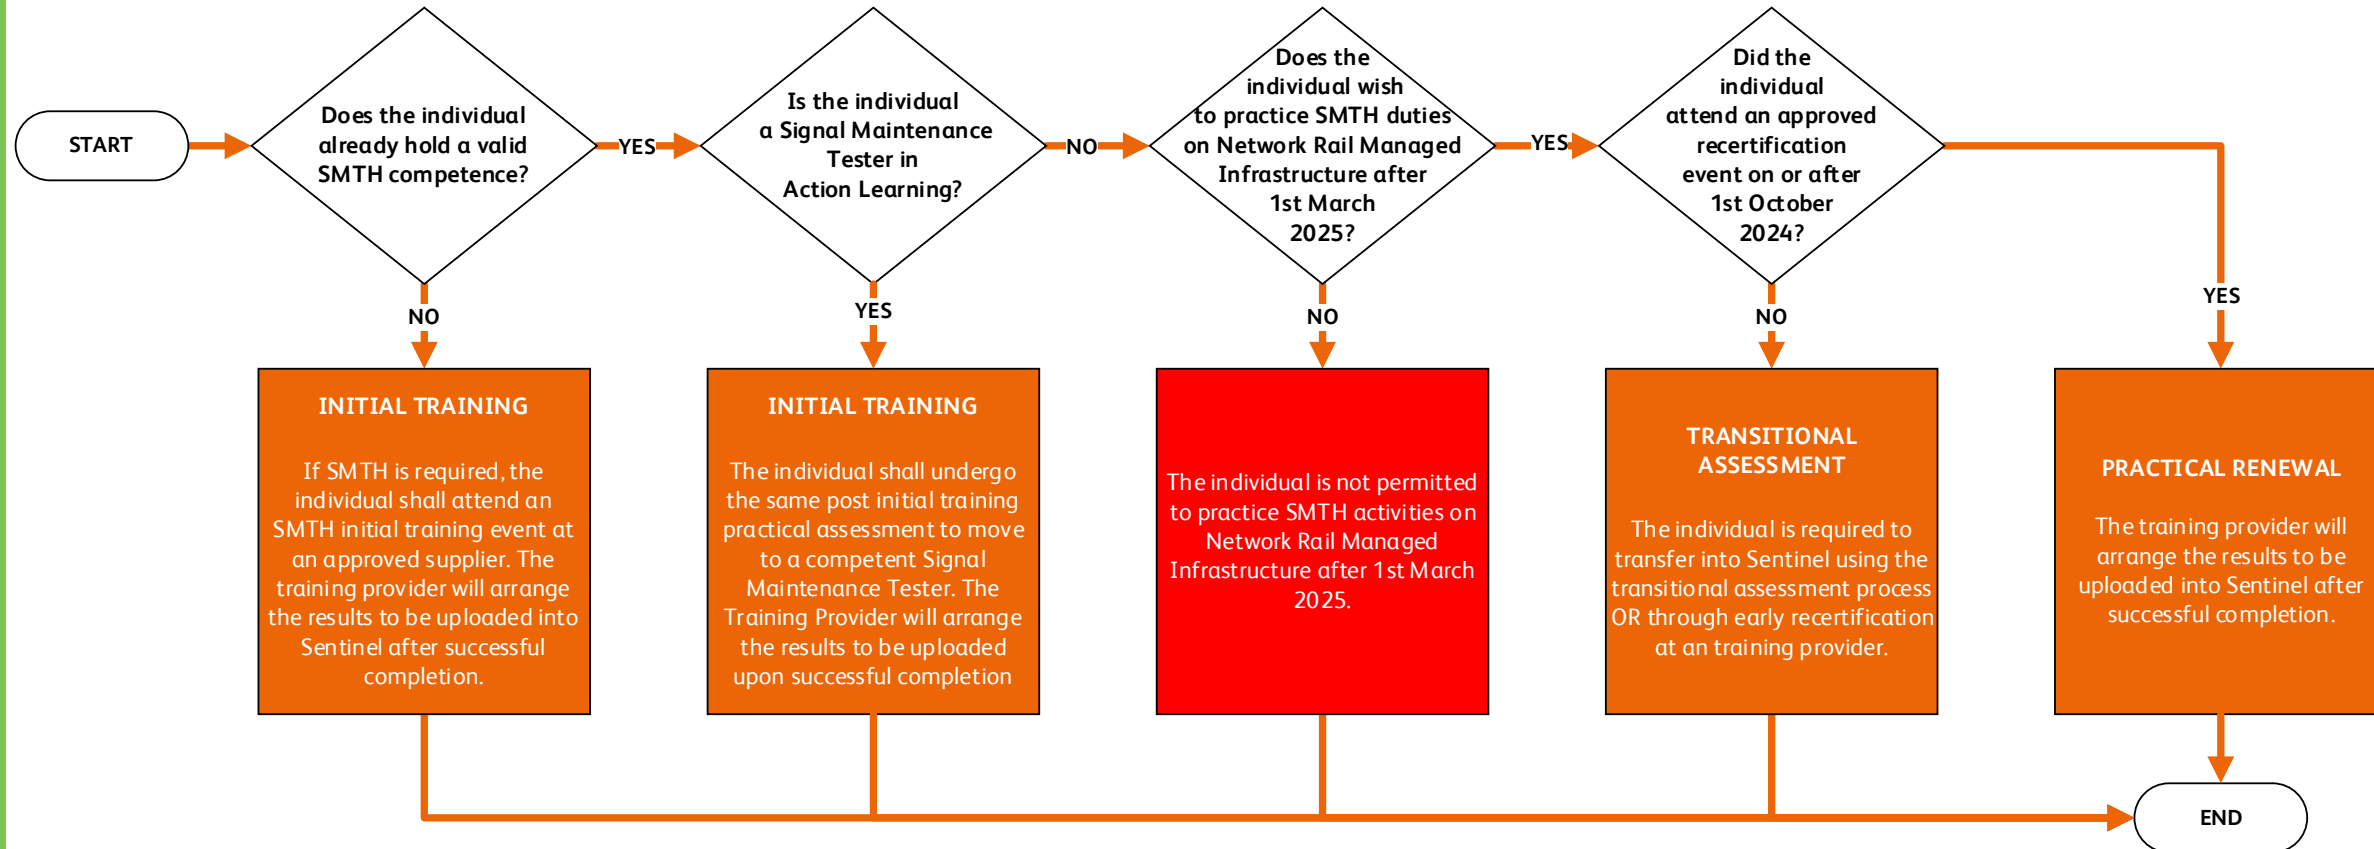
START

Does the individual already hold a valid SMTH competence?

YES

Is the individual a Signal Maintenance Tester in Action Learning?

NO

Does the individual wish to practice SMTH duties on Network Rail Managed Infrastructure after 1st March 2025?

YES

Did the individual attend an approved recertification event on or after 1st October 2024?

NO

YES

NO

NO

YES

INITIAL TRAINING

If SMTH is required, the individual shall attend an SMTH initial training event at an approved supplier. The training provider will arrange the results to be uploaded into Sentinel after successful completion.

INITIAL TRAINING

The individual shall undergo the same post initial training practical assessment to move to a competent Signal Maintenance Tester. The Training Provider will arrange the results to be uploaded upon successful completion

The individual is not permitted to practice SMTH activities on Network Rail Managed Infrastructure after 1st March 2025.

TRANSITIONAL ASSESSMENT

The individual is required to transfer into Sentinel using the transitional assessment process OR through early recertification at an training provider.

PRACTICAL RENEWAL

The training provider will arrange the results to be uploaded into Sentinel after successful completion.

END